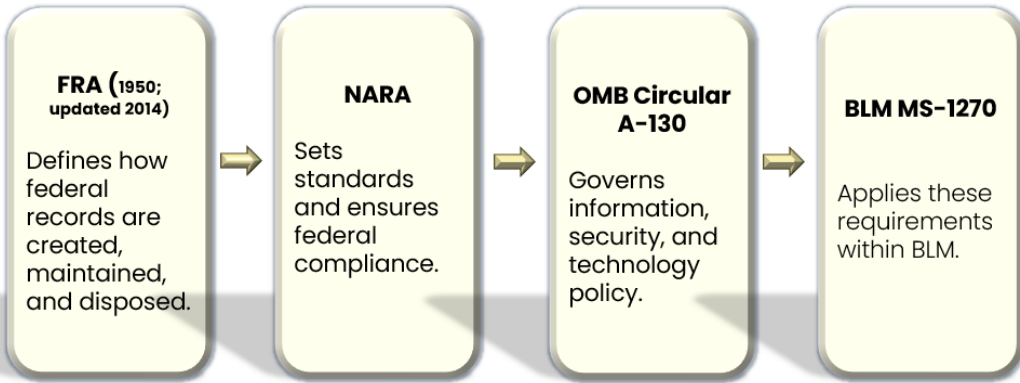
FRA (1950; updated 2014)

Defines how federal records are created, maintained, and disposed.

NARA

Sets standards and ensures federal compliance.

OMB Circular A-130

Governs information, security, and technology policy.

BLM MS-1270

Applies these requirements within BLM.